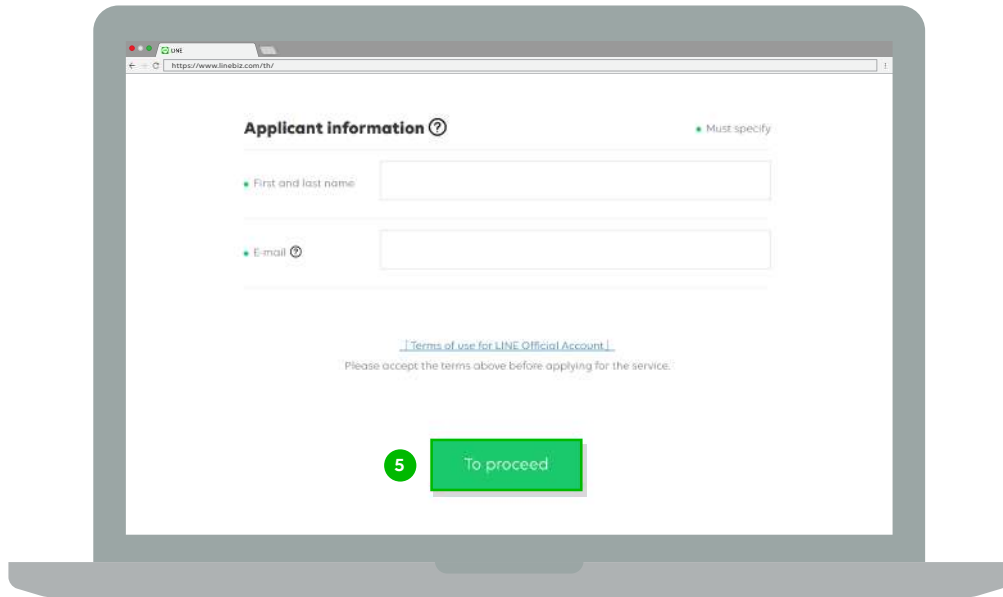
LINE

https://www.linebiz.com/th/

Applicant information

Must specify

First and last name

E-mail

[ Terms of use for LINE Official Account ]

Please accept the terms above before applying for the service.

5

To proceed